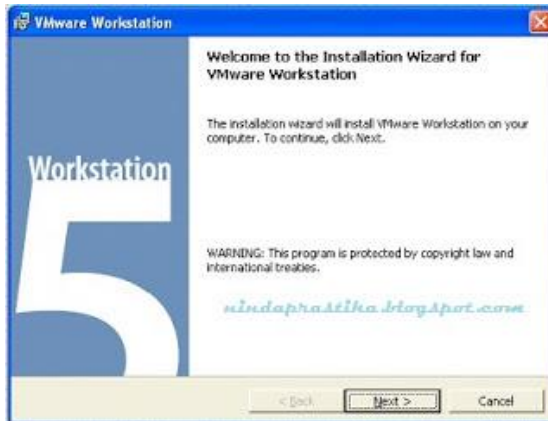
VMware Workstation

Workstation

5

Welcome to the Installation Wizard for VMware Workstation

The installation wizard will install VMware Workstation on your computer. To continue, click Next.

WARNING: This program is protected by copyright law and international treaties.

nindaprastika.blogspot.com

< Back

Next >

Cancel